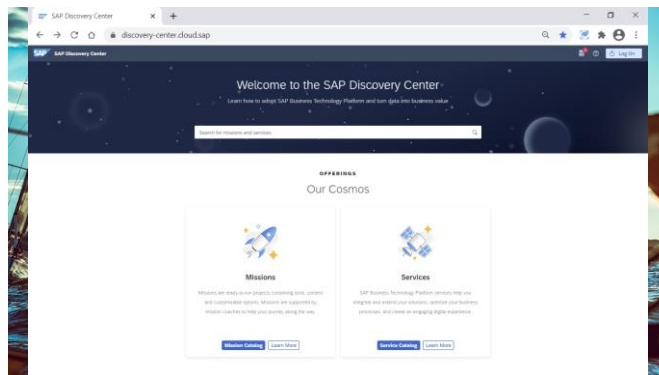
SAP Discovery Center
discovery-center.cloud.sap
SAP
SAP Discovery Center
Log On

Welcome to the SAP Discovery Center
Learn how to adopt SAP Business Technology Platform and turn data into business value

Search for missions and services

OFFERINGS
Our Cosmos

Missions
Missions are ready-to-run projects containing tools, content and customizable options. Missions are supported by mission coaches to help your journey along the way.
Mission Catalog
Learn More

Services
SAP Business Technology Platform services help you integrate and extend your solutions, optimize your business processes, and create an engaging digital experience.
Service Catalog
Learn More